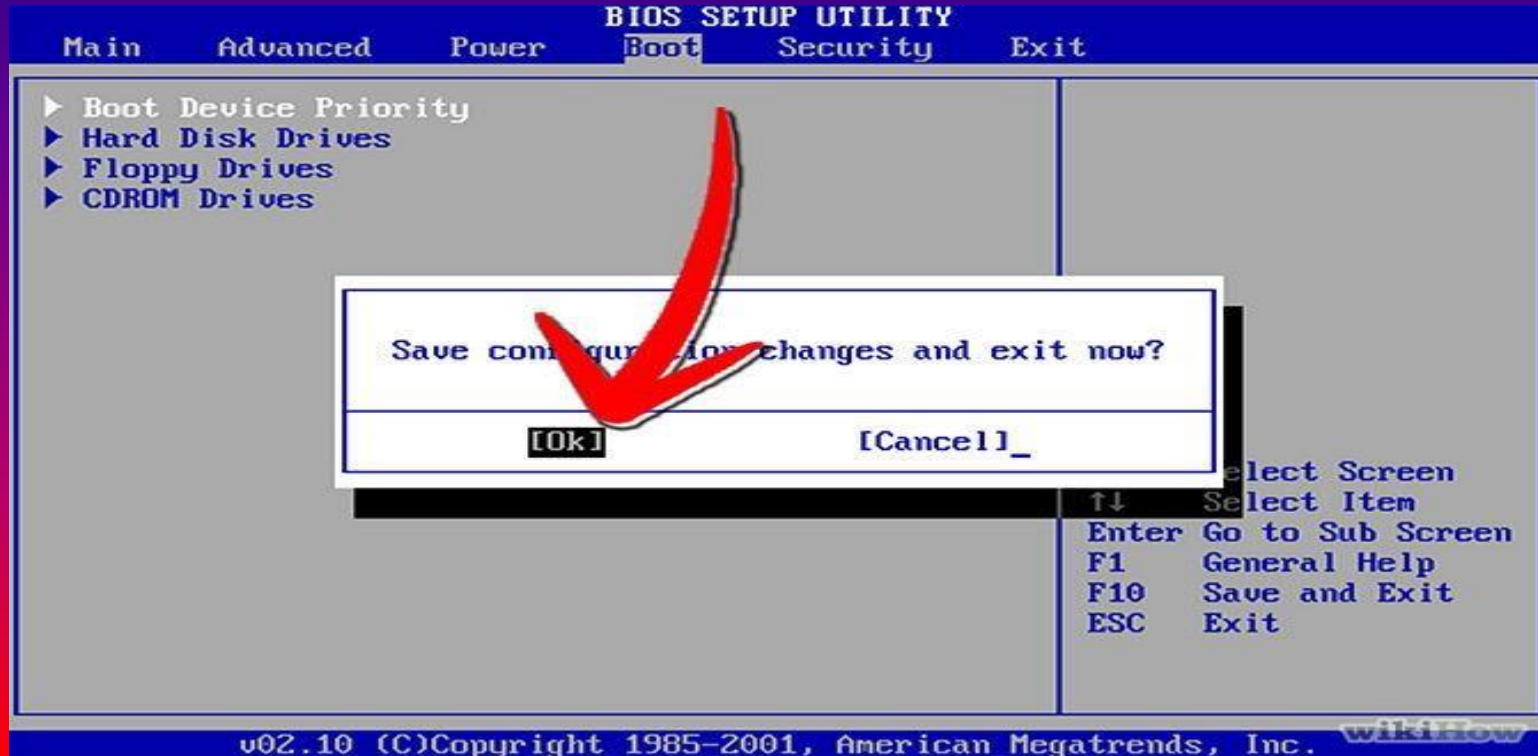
BIOS SETUP UTILITY

Main Advanced Power Boot Security Exit

▶ Boot Device Priority
▶ Hard Disk Drives
▶ Floppy Drives
▶ CDROM Drives

Save con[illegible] changes and exit now?

[Ok] [Cancel]_

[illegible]elect Screen
↑↓ Select Item
Enter Go to Sub Screen
F1 General Help
F10 Save and Exit
ESC Exit

v02.10 (C)Copyright 1985-2001, American Megatrends, Inc.

wikiHow